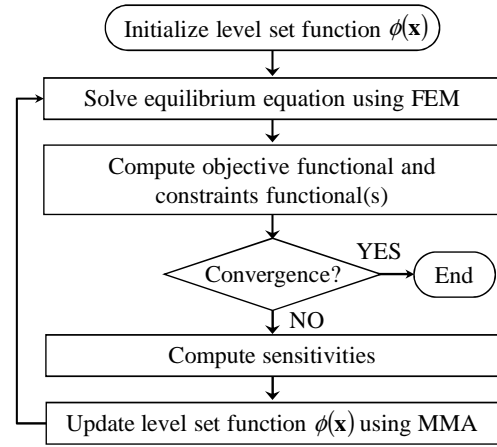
Initialize level set function $\phi(\mathbf{x})$

Solve equilibrium equation using FEM

Compute objective functional and constraints functional(s)

Convergence?

YES

End

NO

Compute sensitivities

Update level set function $\phi(\mathbf{x})$ using MMA